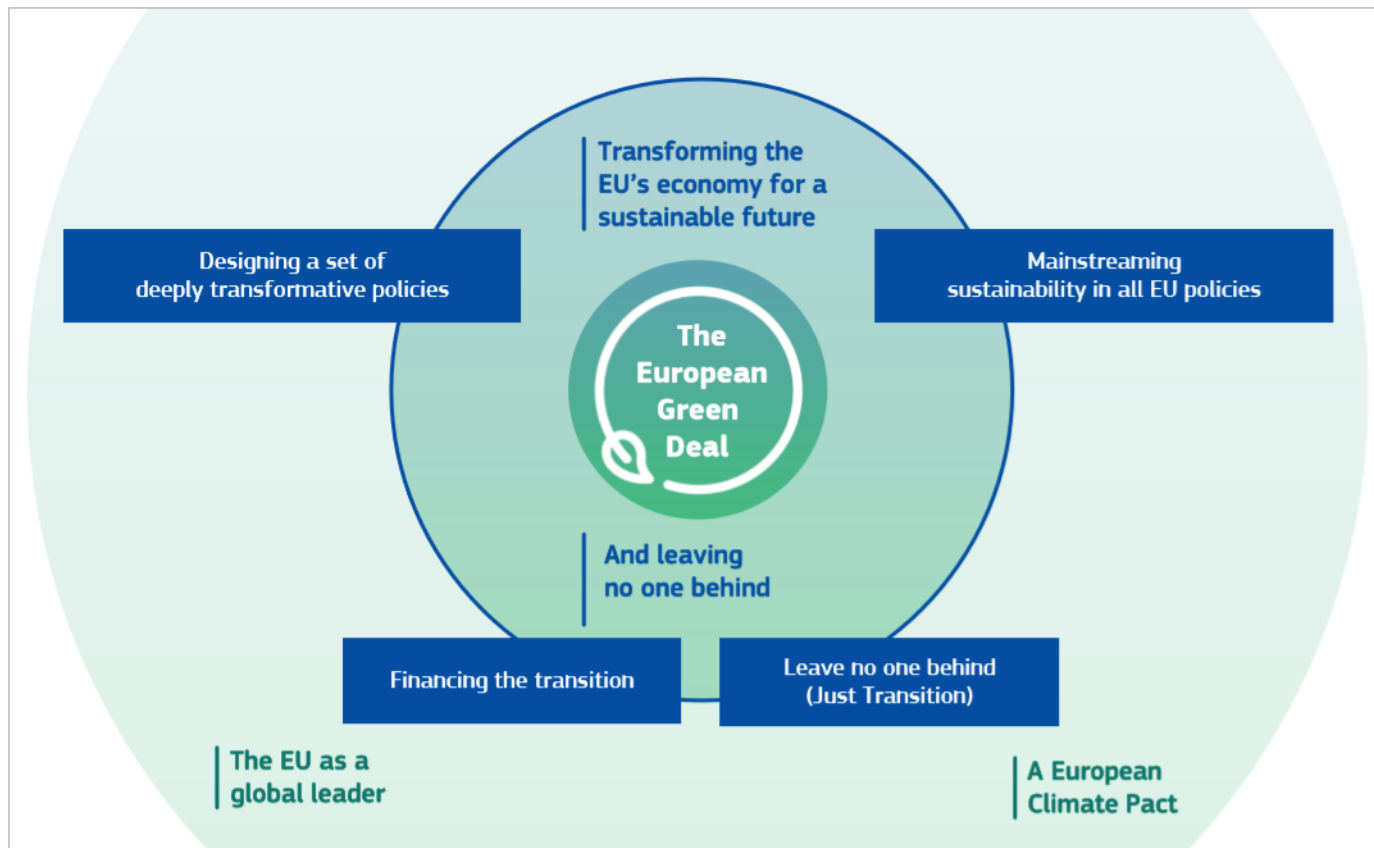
Transforming the EU's economy for a sustainable future

Designing a set of deeply transformative policies

Mainstreaming sustainability in all EU policies

The European Green Deal

And leaving no one behind

Financing the transition

Leave no one behind (Just Transition)

The EU as a global leader

A European Climate Pact